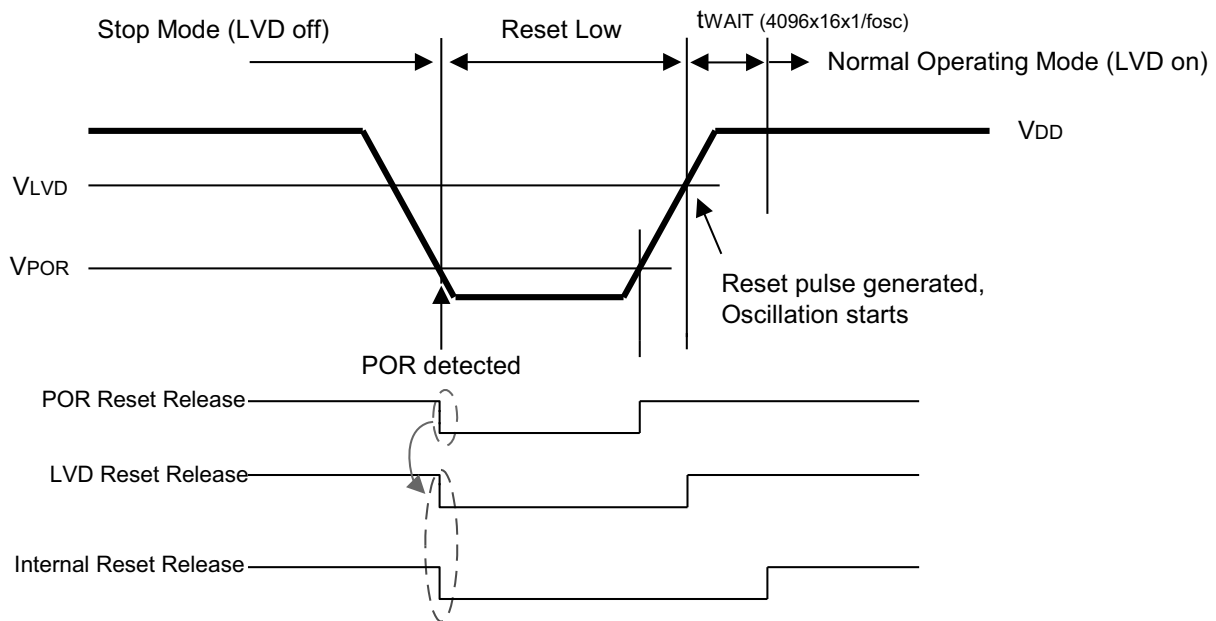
Stop Mode (LVD off)

Reset Low

tWAIT (4096x16x1/fosc)

Normal Operating Mode (LVD on)

VDD

VLVD

VPOR

Reset pulse generated, Oscillation starts

POR detected

POR Reset Release

LVD Reset Release

Internal Reset Release